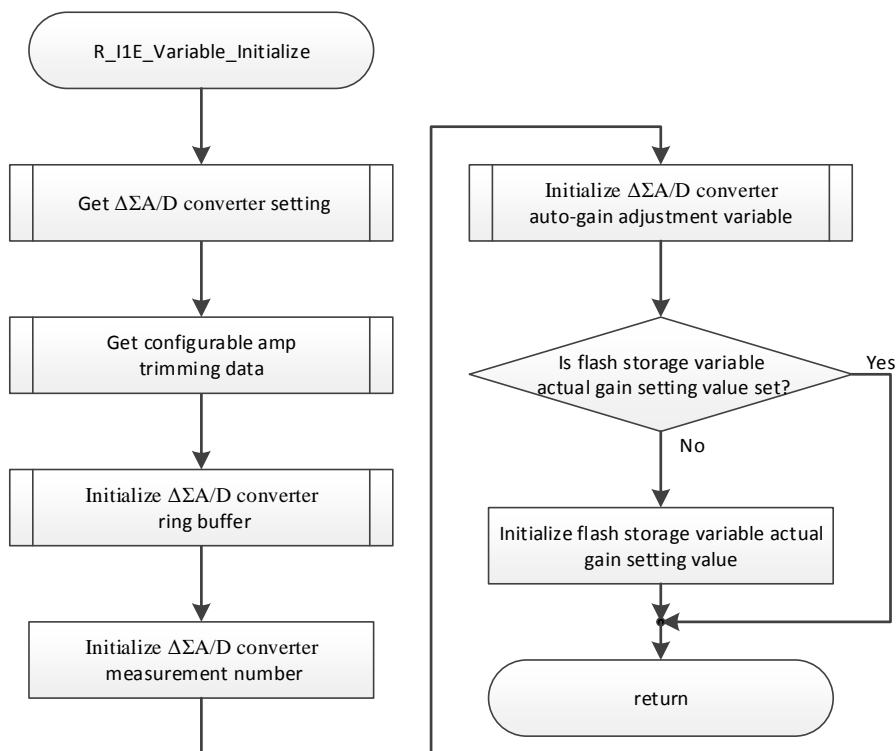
R_I1E_Variable_Initialize

Get ΔΣA/D converter setting

Get configurable amp trimming data

Initialize ΔΣA/D converter ring buffer

Initialize ΔΣA/D converter measurement number

Initialize ΔΣA/D converter auto-gain adjustment variable

Is flash storage variable actual gain setting value set?

Yes

No

Initialize flash storage variable actual gain setting value

return